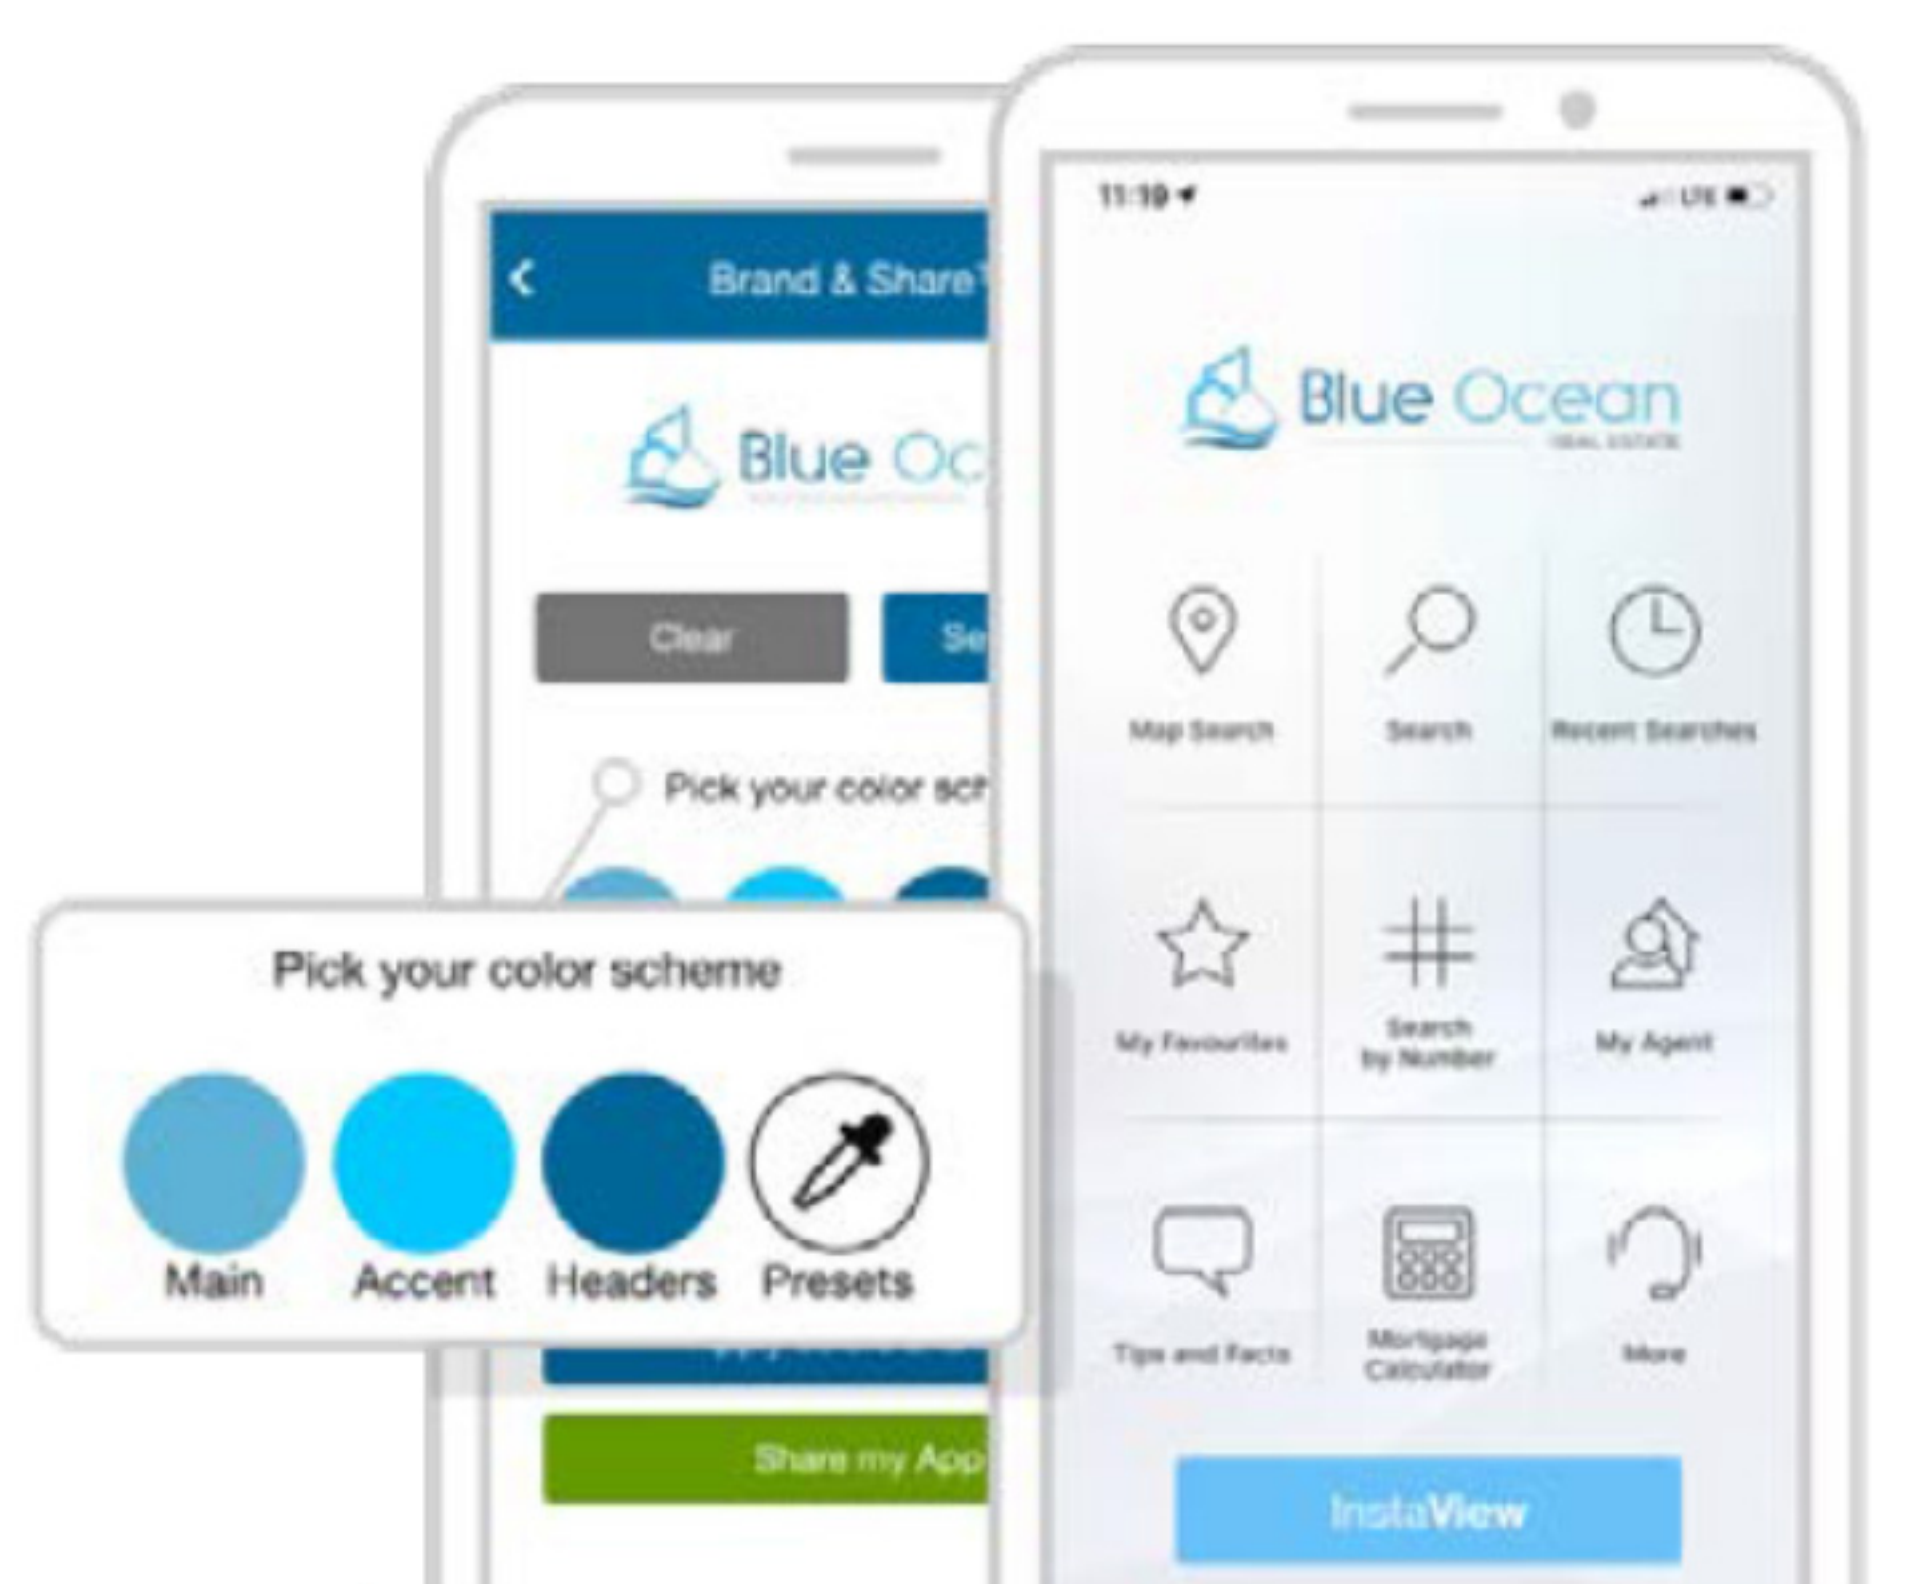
Brand & Share

Blue Oc

Clear

Se

Pick your color sch

Pick your color scheme

Main

Accent

Headers

Presets

Share my App

11:19

LTE

Blue Ocean

REAL ESTATE

Map Search

Search

Recent Searches

My Favourites

Search by Number

My Agent

Tips and Facts

Mortgage Calculator

More

InstaView